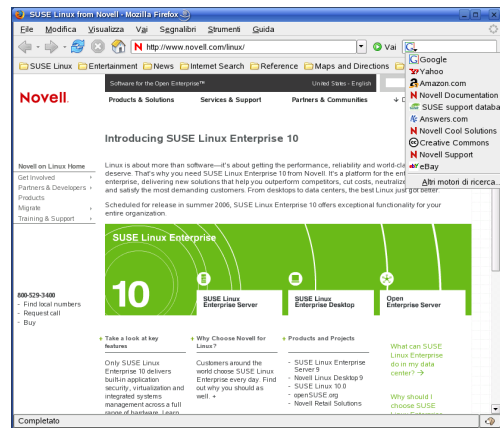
SUSE Linux from Novell - Mozilla Firefox

File Modifica Visualizza Vai Segnalibri Strumenti Guida

http://www.novell.com/linux/

Vai

SUSE Linux Entertainment News Internet Search Reference Maps and Directions

Google
Yahoo
Amazon.com
Novell Documentation
SUSE support databa
Answers.com
Novell Cool Solutions
Creative Commons
Novell Support
eBay
Altri motori di ricerca...

Software for the Open Enterprise™ United States - English

Novell

Products & Solutions Services & Support Partners & Communities

Introducing SUSE Linux Enterprise 10

Novell on Linux Home
Get Involved
Partners & Developers
Products
Migrate
Training & Support

Linux is about more than software—it's about getting the performance, reliability and world-cla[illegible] deserve. That's why you need SUSE Linux Enterprise 10 from Novell. It's a platform for the ent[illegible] enterprise, delivering new solutions that help you outperform competitors, cut costs, neutraliz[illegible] and satisfy the most demanding customers. From desktops to data centers, the best Linux just got better.

Scheduled for release in summer 2006, SUSE Linux Enterprise 10 offers exceptional functionality for your entire organization.

SUSE Linux Enterprise

10

SUSE Linux Enterprise Server

SUSE Linux Enterprise Desktop

Open Enterprise Server

800-529-3400
- Find local numbers
- Request call
- Buy

Take a look at key features

Only SUSE Linux Enterprise 10 delivers built-in application security, virtualization and integrated systems management across a full range of hardware. Learn

Why Choose Novell for Linux?

Customers around the world choose SUSE Linux Enterprise every day. Find out why you should as well.

Products and Projects

- SUSE Linux Enterprise Server 9
- Novell Linux Desktop 9
- SUSE Linux 10.0
- openSUSE.org
- Novell Retail Solutions

What can SUSE Linux Enterprise do in my data center?

Why should I choose SUSE Linux

Completato